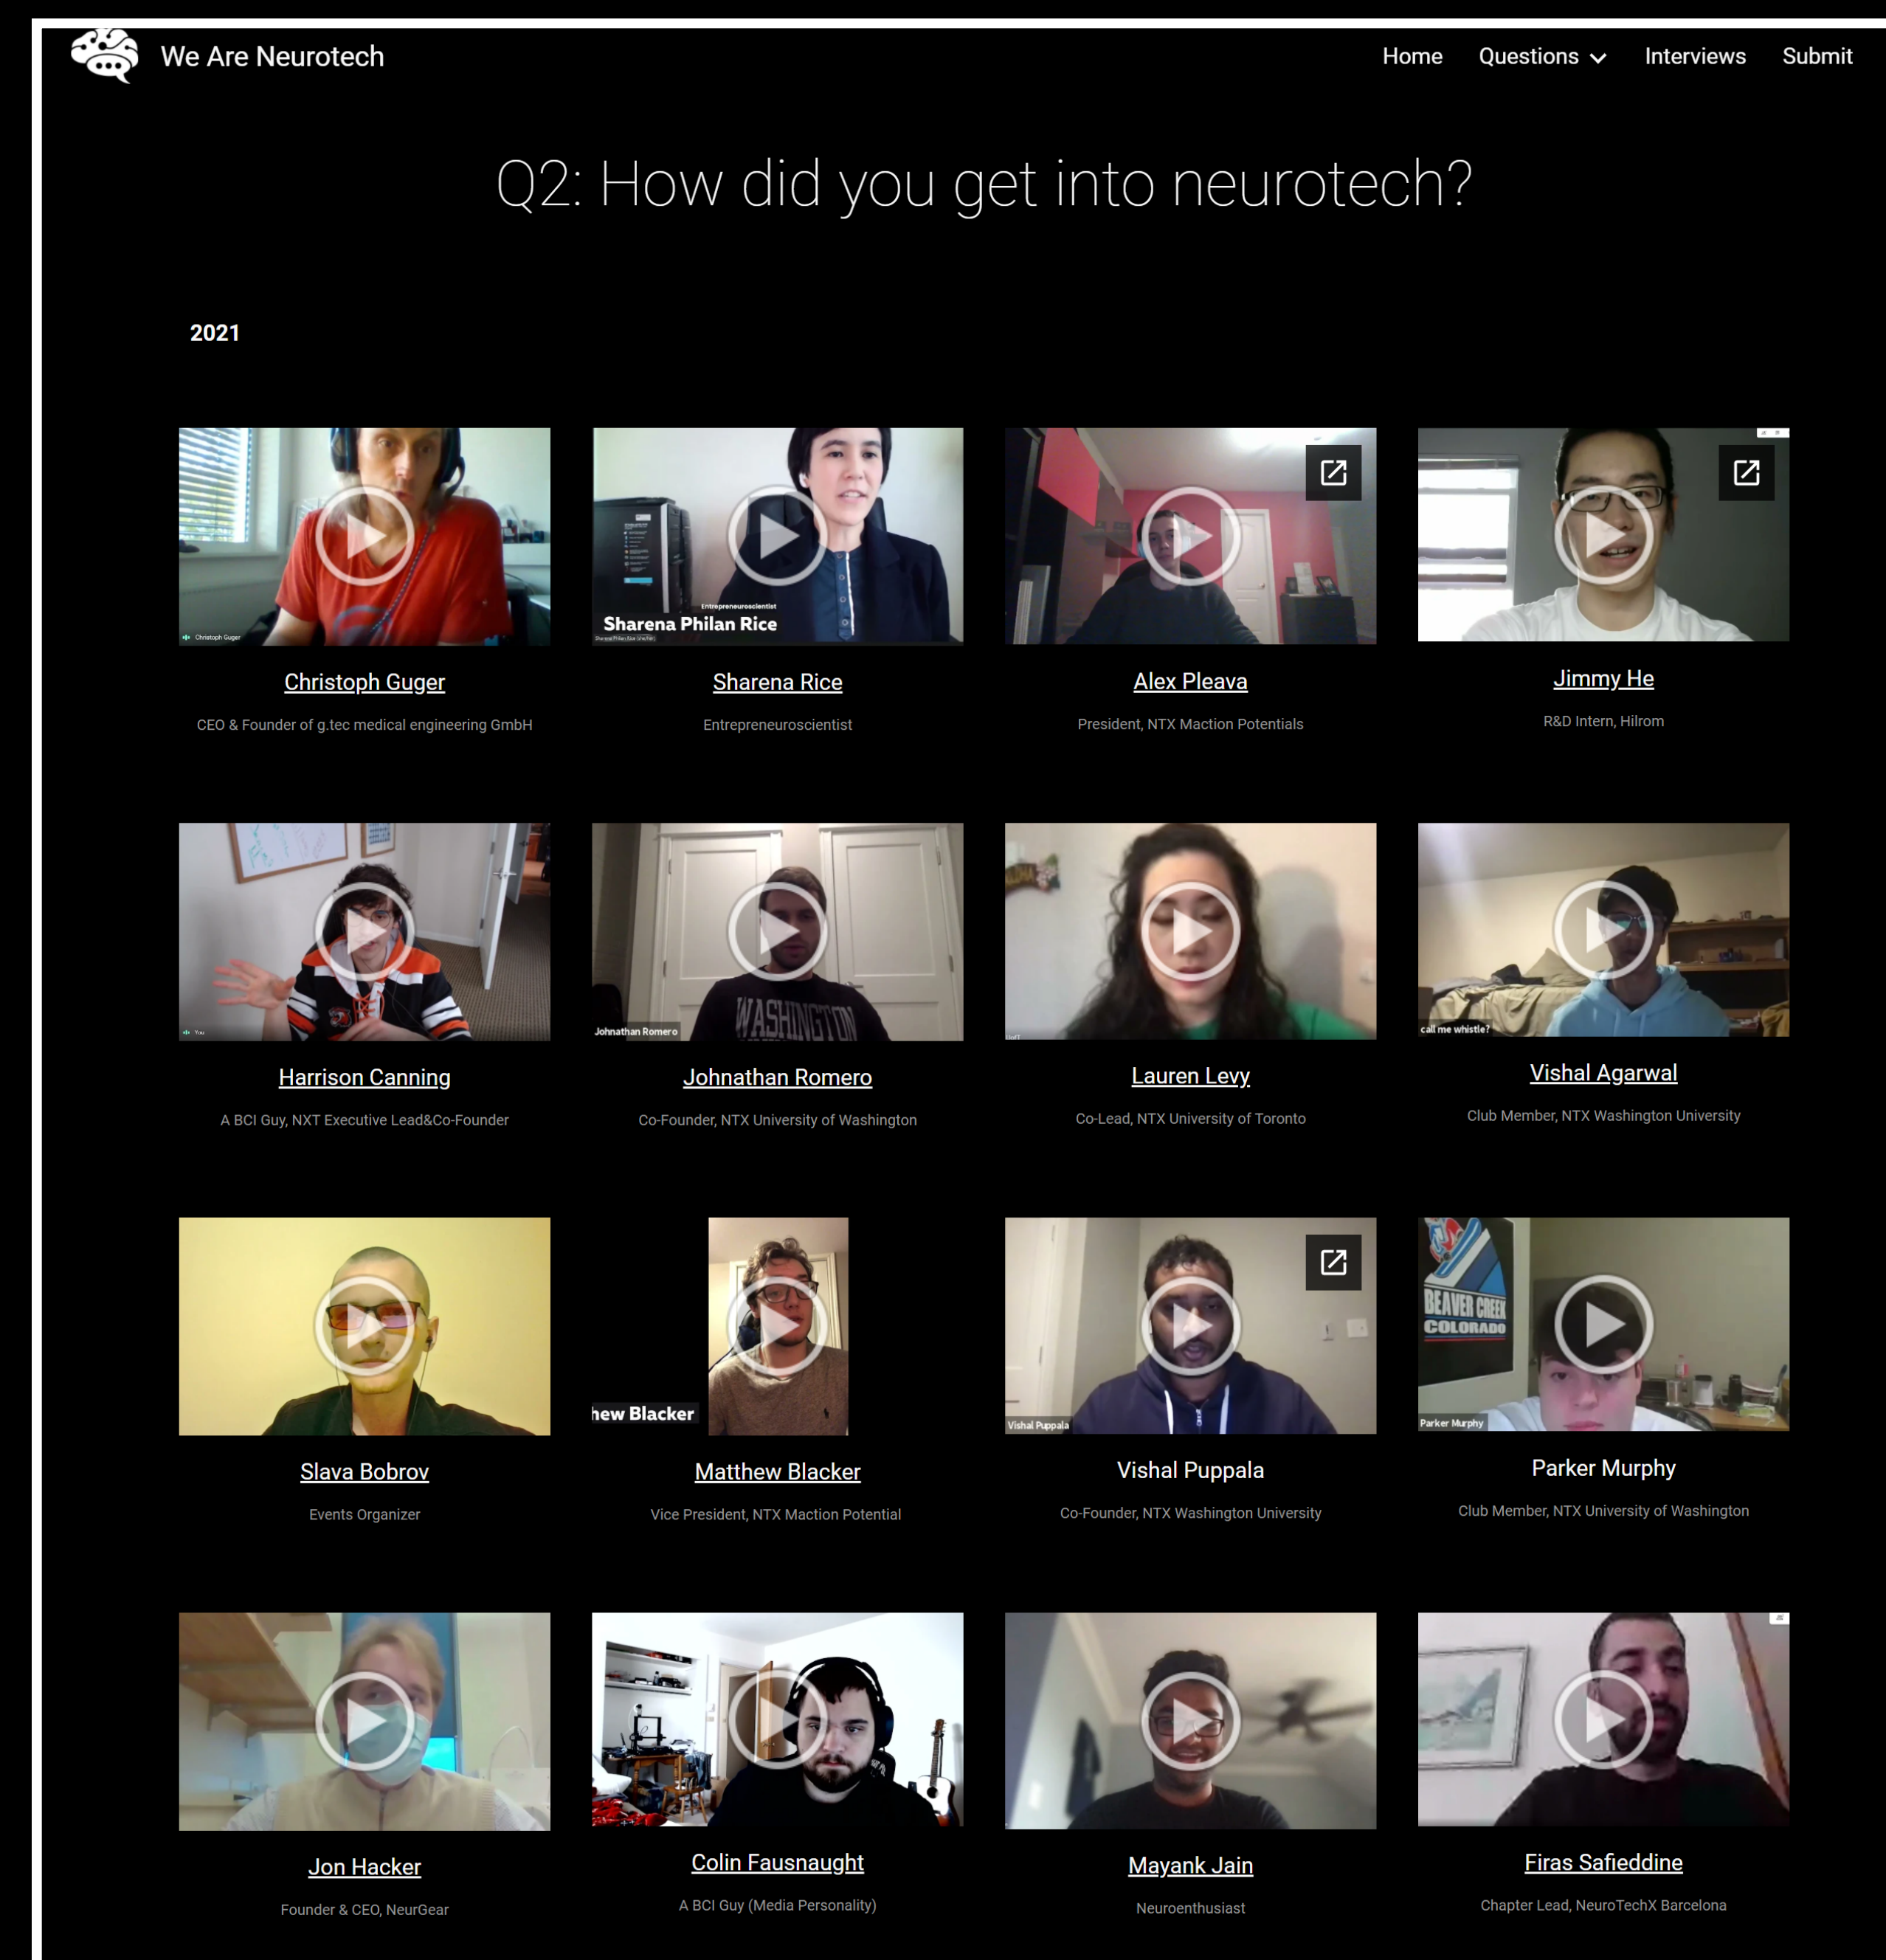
We Are Neurotech

Home Questions Interviews Submit

Q2: How did you get into neurotech?

2021

Christoph Guger

Christoph Guger

CEO & Founder of g.tec medical engineering GmbH

Entrepreneuroscientist

Sharena Philan Rice

Sharena Rice

Entrepreneuroscientist

Alex Pleava

President, NTX Maction Potentials

Jimmy He

R&D Intern, Hilrom

Harrison Canning

A BCI Guy, NXT Executive Lead&Co-Founder

Johnathan Romero

Johnathan Romero

Co-Founder, NTX University of Washington

Lauren Levy

Co-Lead, NTX University of Toronto

call me whistle?

Vishal Agarwal

Club Member, NTX Washington University

Slava Bobrov

Events Organizer

hew Blacker

Matthew Blacker

Vice President, NTX Maction Potential

Vishal Puppala

Vishal Puppala

Co-Founder, NTX Washington University

Parker Murphy

Parker Murphy

Club Member, NTX University of Washington

Jon Hacker

Founder & CEO, NeurGear

Colin Fausnaught

A BCI Guy (Media Personality)

Mayank Jain

Neuroenthusiast

Firas Safieddine

Chapter Lead, NeuroTechX Barcelona